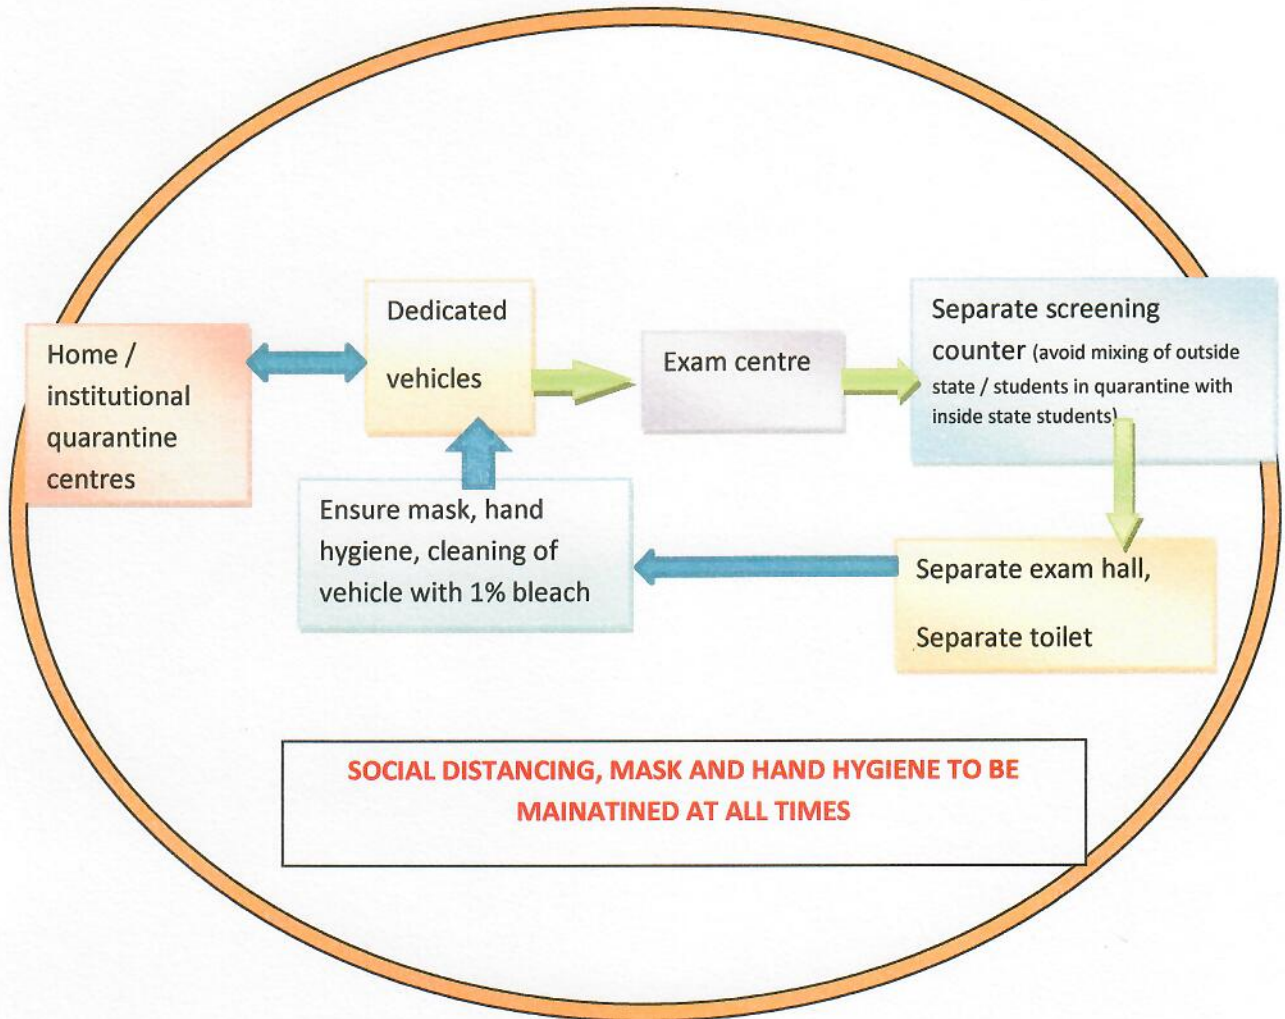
Home / institutional quarantine centres

Dedicated

vehicles

Exam centre

Separate screening counter (avoid mixing of outside state / students in quarantine with inside state students)

Ensure mask, hand hygiene, cleaning of vehicle with 1% bleach

Separate exam hall,

Separate toilet

SOCIAL DISTANCING, MASK AND HAND HYGIENE TO BE MAINATINED AT ALL TIMES